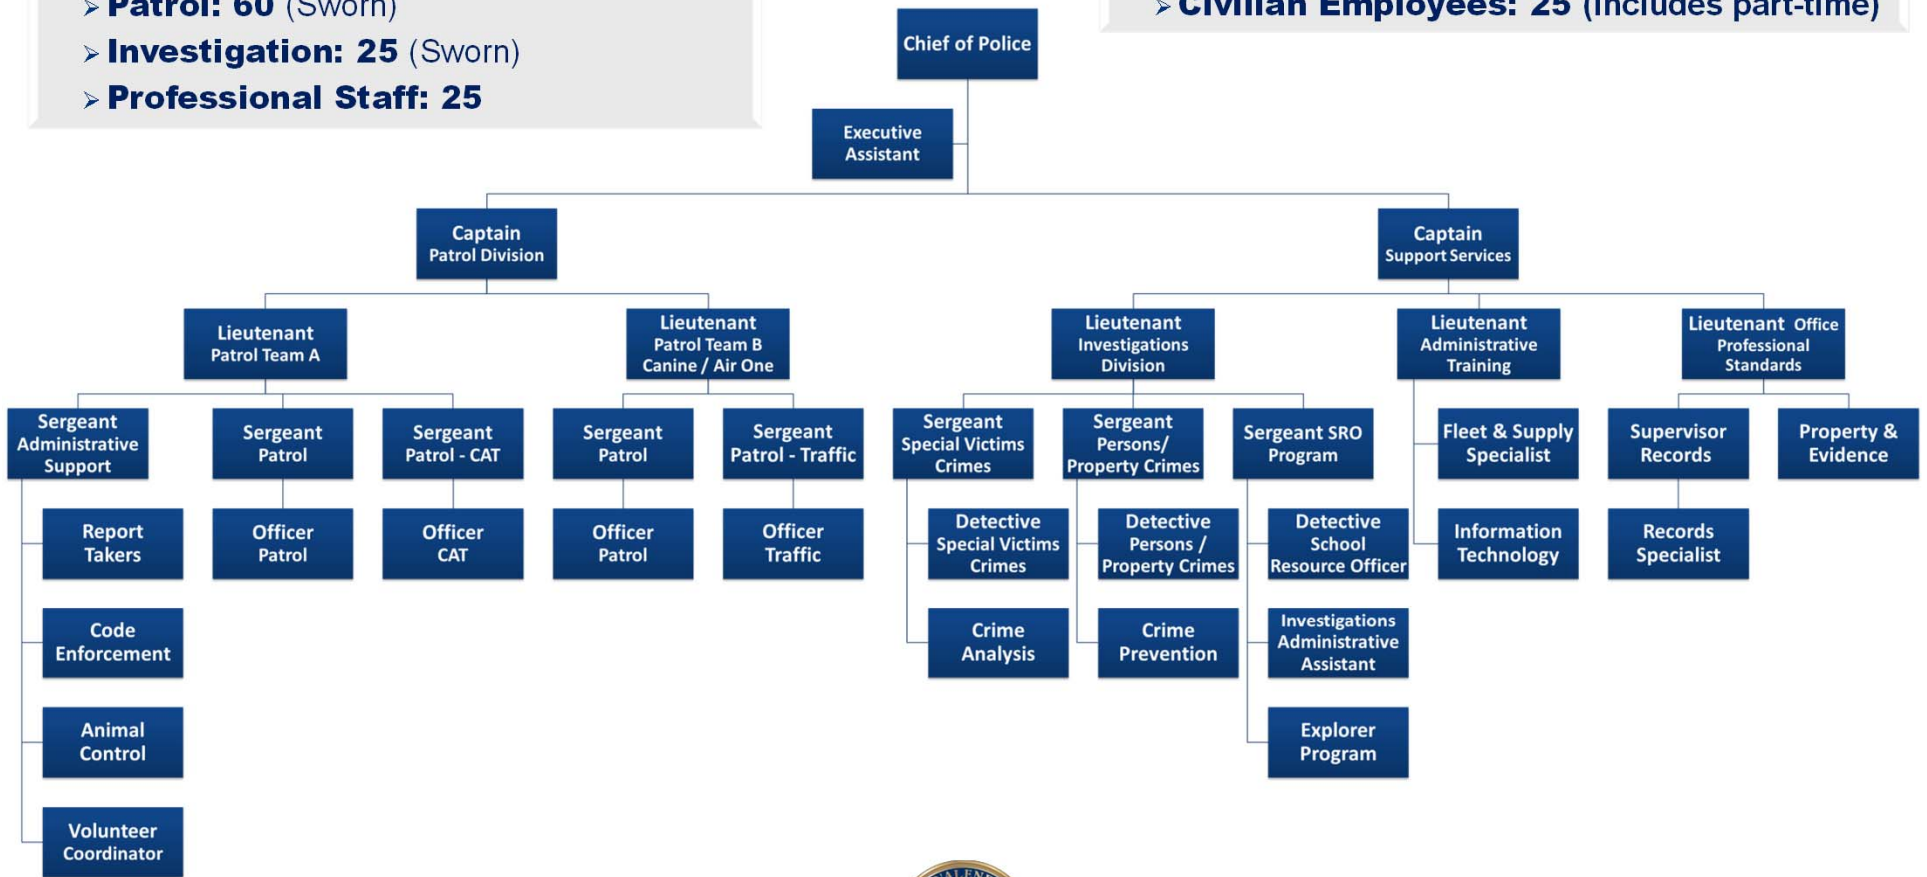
➢ Patrol: 60 (Sworn)
➢ Investigation: 25 (Sworn)
➢ Professional Staff: 25

➢ Civilian Employees: 25 (includes part-time)

Chief of Police

Executive Assistant

Captain Patrol Division

Captain Support Services

Lieutenant Patrol Team A

Lieutenant Patrol Team B Canine / Air One

Lieutenant Investigations Division

Lieutenant Administrative Training

Lieutenant Office Professional Standards

Sergeant Administrative Support

Sergeant Patrol

Sergeant Patrol - CAT

Sergeant Patrol

Sergeant Patrol - Traffic

Sergeant Special Victims Crimes

Sergeant Persons/ Property Crimes

Sergeant SRO Program

Fleet & Supply Specialist

Supervisor Records

Property & Evidence

Report Takers

Officer Patrol

Officer CAT

Officer Patrol

Officer Traffic

Detective Special Victims Crimes

Detective Persons / Property Crimes

Detective School Resource Officer

Information Technology

Records Specialist

Code Enforcement

Crime Analysis

Crime Prevention

Investigations Administrative Assistant

Animal Control

Explorer Program

Volunteer Coordinator